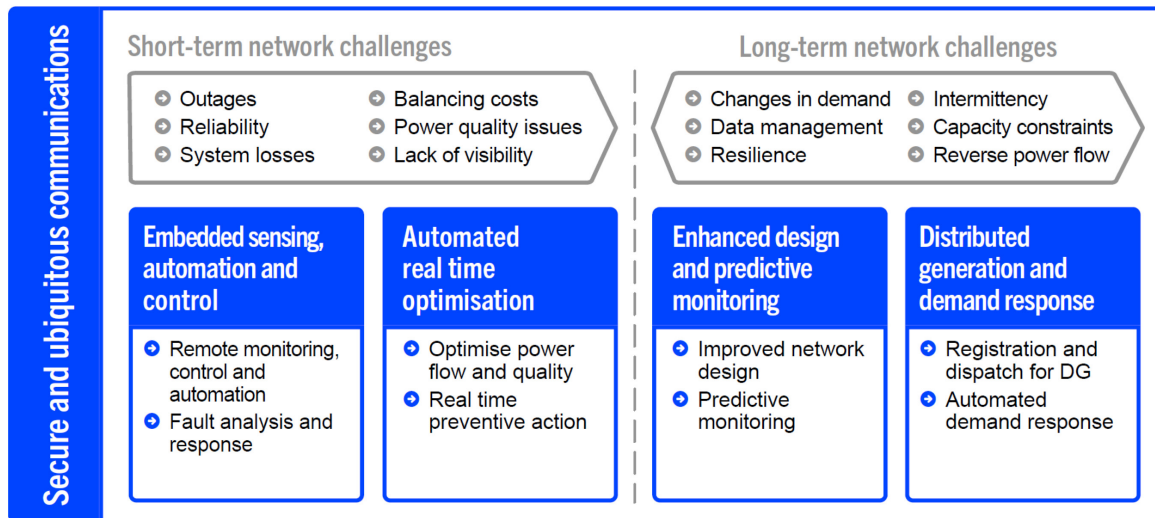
Secure and ubiquitous communications

Short-term network challenges

Outages
Reliability
System losses
Balancing costs
Power quality issues
Lack of visibility

Long-term network challenges

Changes in demand
Data management
Resilience
Intermittency
Capacity constraints
Reverse power flow

Embedded sensing, automation and control

Remote monitoring, control and automation
Fault analysis and response

Automated real time optimisation

Optimise power flow and quality
Real time preventive action

Enhanced design and predictive monitoring

Improved network design
Predictive monitoring

Distributed generation and demand response

Registration and dispatch for DG
Automated demand response